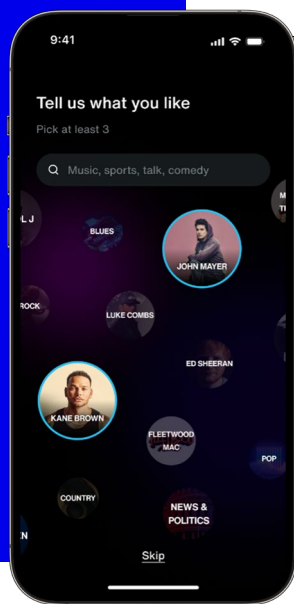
9:41

Tell us what you like

Pick at least 3

Music, sports, talk, comedy

L J

BLUES

JOHN MAYER

M
TI

ROCK

LUKE COMBS

ED SHEERAN

KANE BROWN

FLEETWOOD MAC

POP

COUNTRY

NEWS & POLITICS

N

Skip